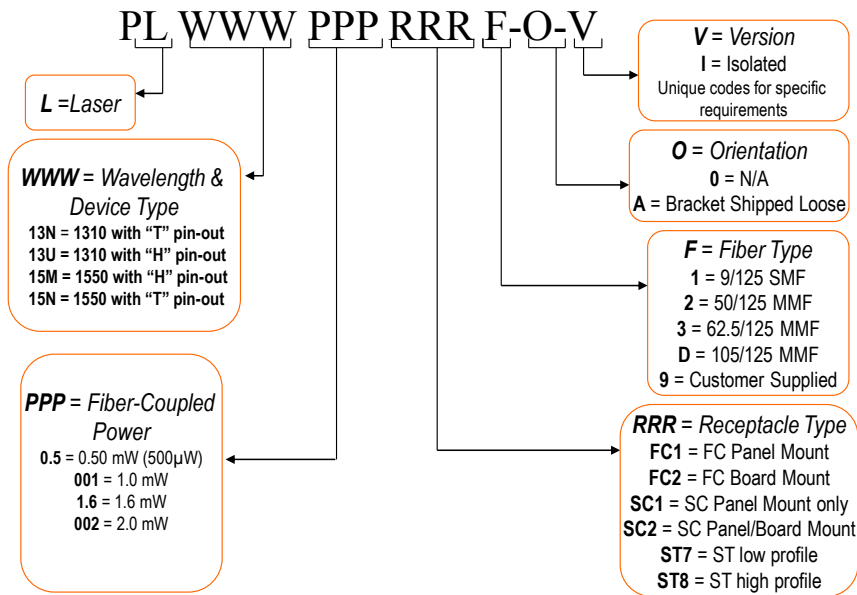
PL WWW PPP RRR F-O-V

L =Laser

WWW = Wavelength & Device Type
13N = 1310 with "T" pin-out
13U = 1310 with "H" pin-out
15M = 1550 with "H" pin-out
15N = 1550 with "T" pin-out

PPP = Fiber-Coupled Power
0.5 = 0.50 mW (500μW)
001 = 1.0 mW
1.6 = 1.6 mW
002 = 2.0 mW

V = Version
I = Isolated
Unique codes for specific requirements

O = Orientation
0 = N/A
A = Bracket Shipped Loose

F = Fiber Type
1 = 9/125 SMF
2 = 50/125 MMF
3 = 62.5/125 MMF
D = 105/125 MMF
9 = Customer Supplied

RRR = Receptacle Type
FC1 = FC Panel Mount
FC2 = FC Board Mount
SC1 = SC Panel Mount only
SC2 = SC Panel/Board Mount
ST7 = ST low profile
ST8 = ST high profile